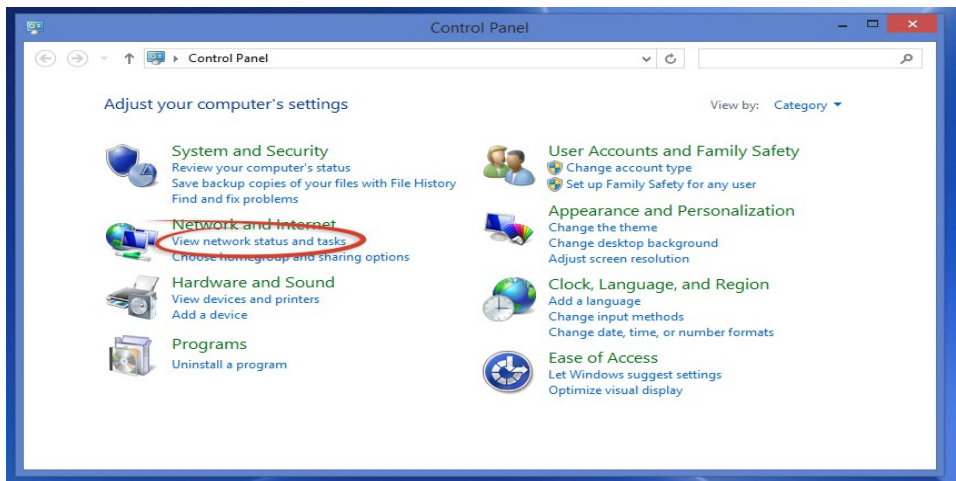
Control Panel

Control Panel

Adjust your computer's settings

View by: Category

System and Security
Review your computer's status
Save backup copies of your files with File History
Find and fix problems

Network and Internet
View network status and tasks
Choose homegroup and sharing options

Hardware and Sound
View devices and printers
Add a device

Programs
Uninstall a program

User Accounts and Family Safety
Change account type
Set up Family Safety for any user

Appearance and Personalization
Change the theme
Change desktop background
Adjust screen resolution

Clock, Language, and Region
Add a language
Change input methods
Change date, time, or number formats

Ease of Access
Let Windows suggest settings
Optimize visual display